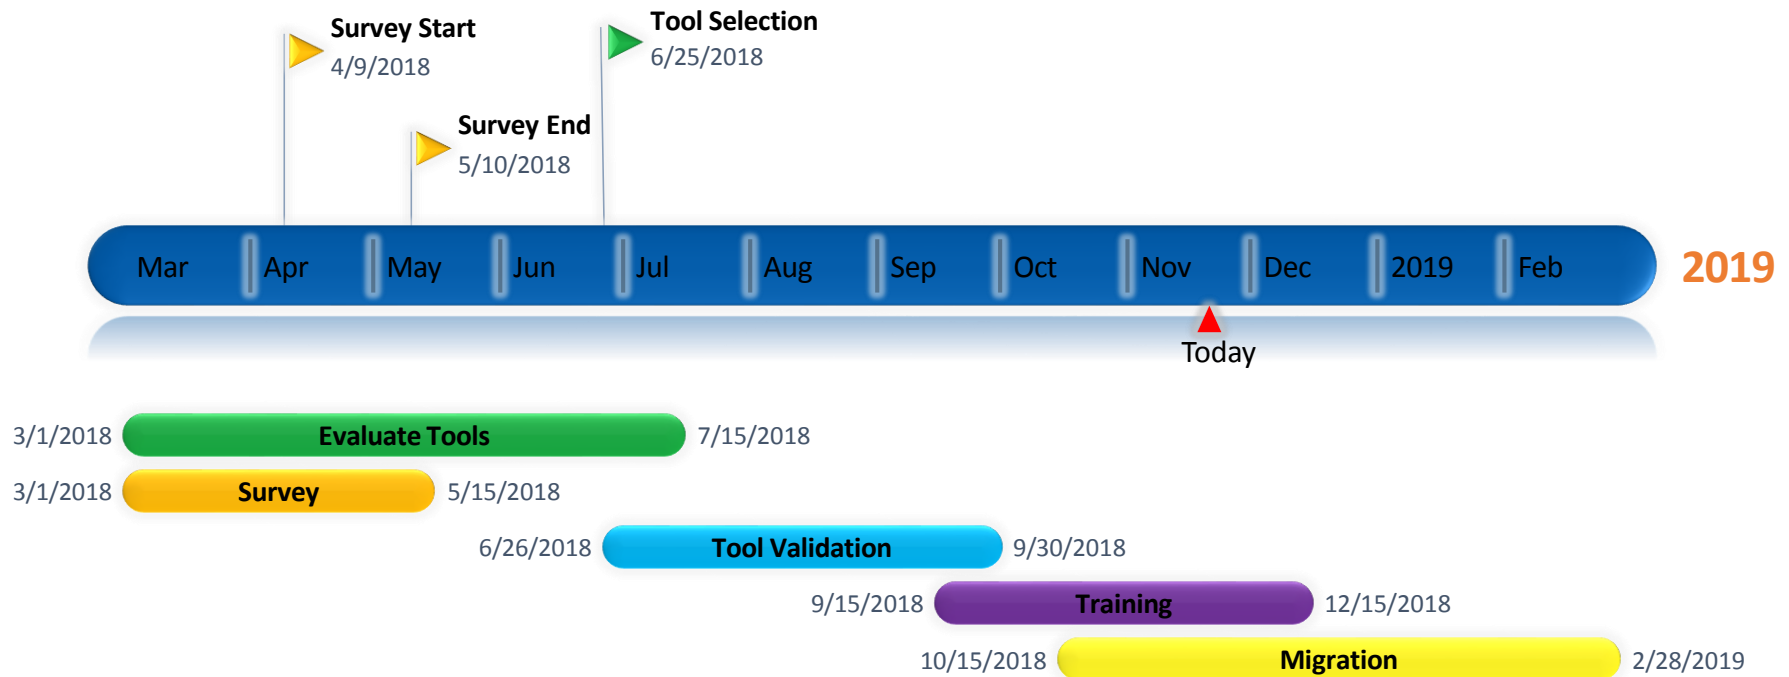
Survey Start
4/9/2018

Tool Selection
6/25/2018

Survey End
5/10/2018

Mar | Apr | May | Jun | Jul | Aug | Sep | Oct | Nov | Dec | 2019 | Feb

2019

Today

3/1/2018 Evaluate Tools 7/15/2018
3/1/2018 Survey 5/15/2018
6/26/2018 Tool Validation 9/30/2018
9/15/2018 Training 12/15/2018
10/15/2018 Migration 2/28/2019